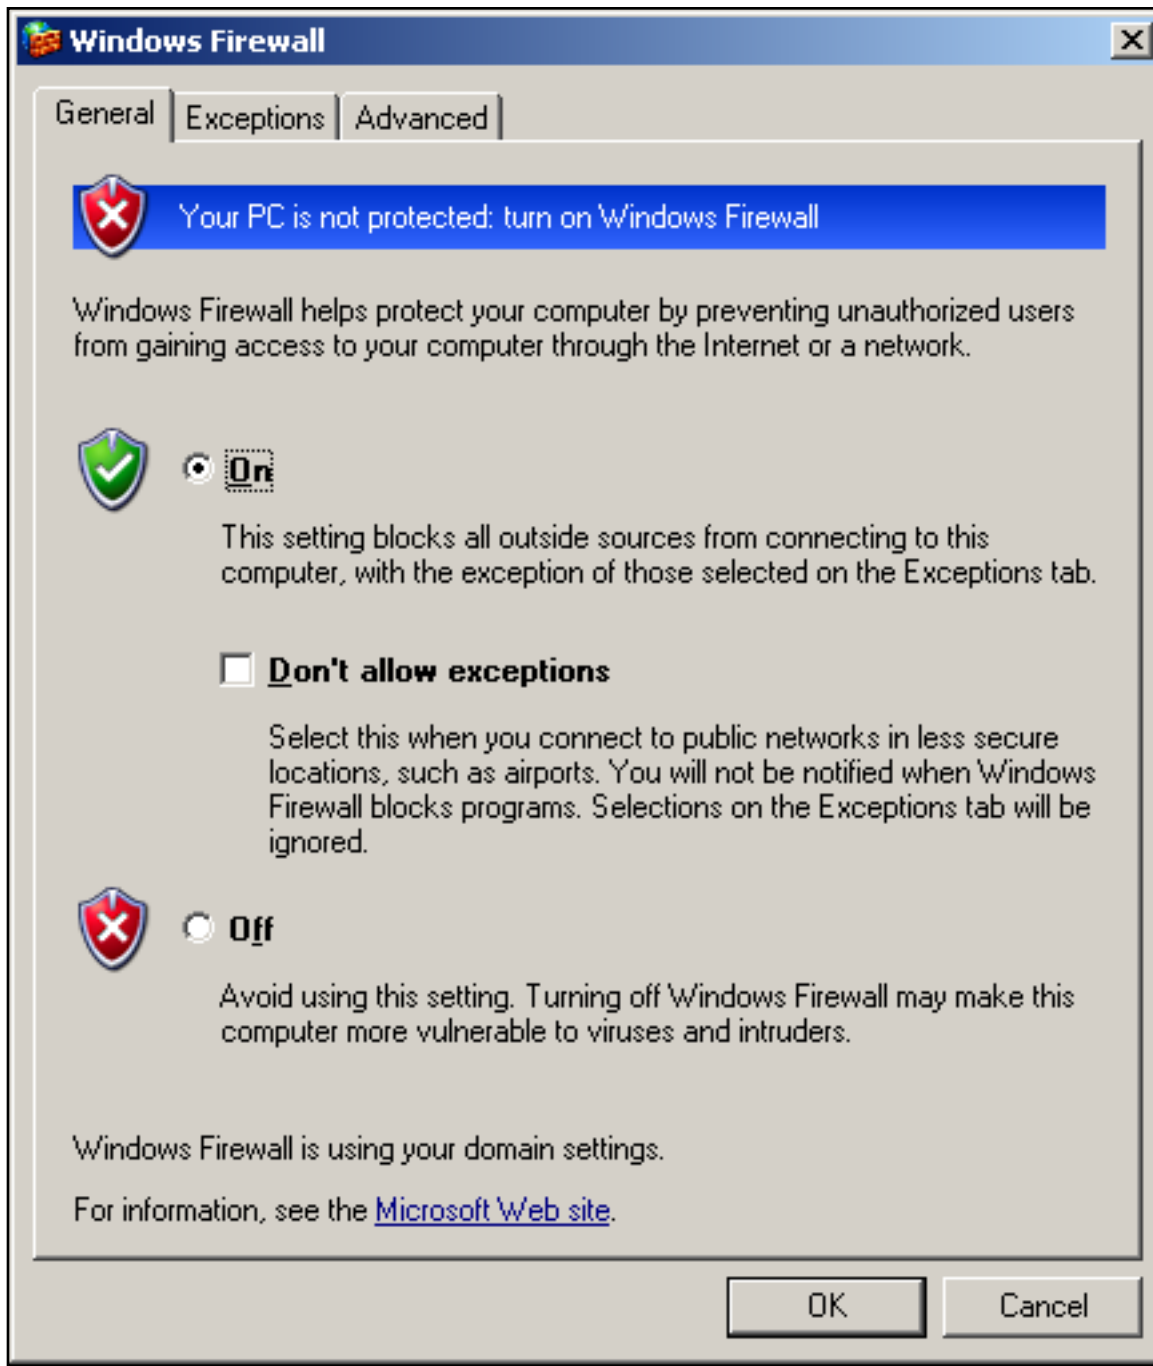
Windows Firewall

General | Exceptions | Advanced

Your PC is not protected: turn on Windows Firewall

Windows Firewall helps protect your computer by preventing unauthorized users from gaining access to your computer through the Internet or a network.

On

This setting blocks all outside sources from connecting to this computer, with the exception of those selected on the Exceptions tab.

Don't allow exceptions

Select this when you connect to public networks in less secure locations, such as airports. You will not be notified when Windows Firewall blocks programs. Selections on the Exceptions tab will be ignored.

Off

Avoid using this setting. Turning off Windows Firewall may make this computer more vulnerable to viruses and intruders.

Windows Firewall is using your domain settings.

For information, see the Microsoft Web site.

OK

Cancel